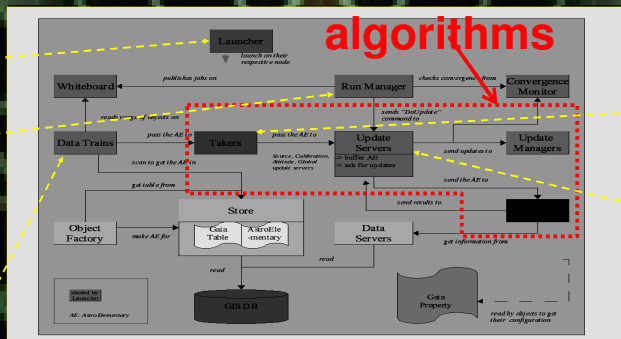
algorithms

Launcher

launch on their respective node

Whiteboard

publishes jobs on

Run Manager

checks convergence from

Convergence Monitor

reads range of objects on

sends "DoUpdate" command to

Data Trains

pass the AE to

Takers

pass the AE to

Update Servers

> buffer AU
> ask for updates

send updates to

Update Managers

Source, Calibration, Attitude, Global update servers

scan to get the AE in

get table from

send the AE to

send results to

Store

Gaia Table

AstroEle -mentary

Object Factory

make AE for

Data Servers

get information from

read

read

GIS DB

Gaia Property

read by objects to get their configuration

started by Launcher

AE: AstroElementary